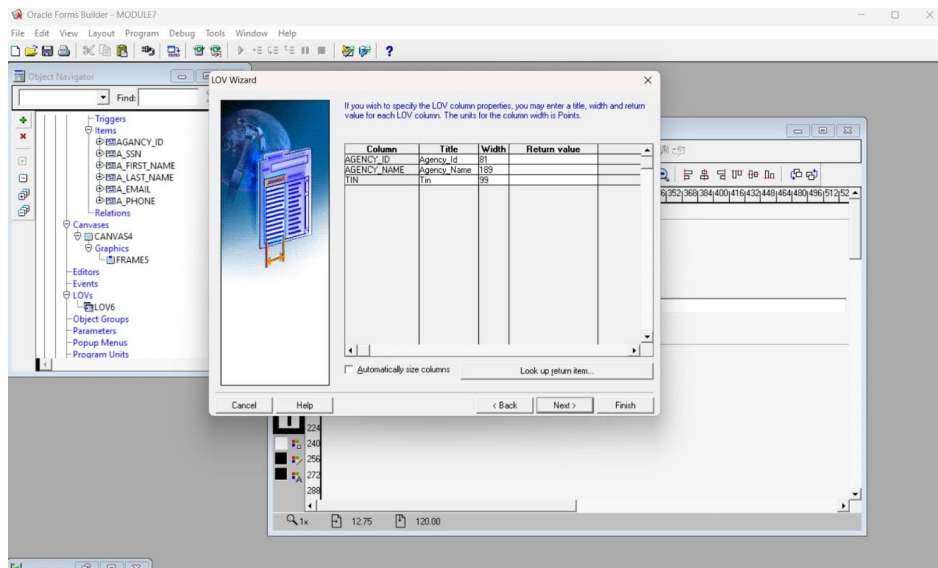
Oracle Forms Builder - MODULE7
File Edit View Layout Program Debug Tools Window Help

Object Navigator
Find:
Triggers
Items
AGANCY_ID
A_SSN
A_FIRST_NAME
A_LAST_NAME
A_EMAIL
A_PHONE
Relations
Canvases
CANVAS4
Graphics
FRAME5
Editors
Events
LOVs
LOV6
Object Groups
Parameters
Popup Menus
Program Units

LOV Wizard

If you wish to specify the LOV column properties, you may enter a title, width and return value for each LOV column. The units for the column width is Points.

| Column | Title | Width | Return value |
|---|---|---|---|
| AGENCY_ID | Agency_Id | 81 | |
| AGENCY_NAME | Agency_Name | 189 | |
| TIN | Tin | 99 | |

Automatically size columns
Look up return item...

Cancel Help < Back Next > Finish

6 352 368 384 400 416 432 448 464 480 496 512 52

224
240
256
272
288

1x 12.75 120.00